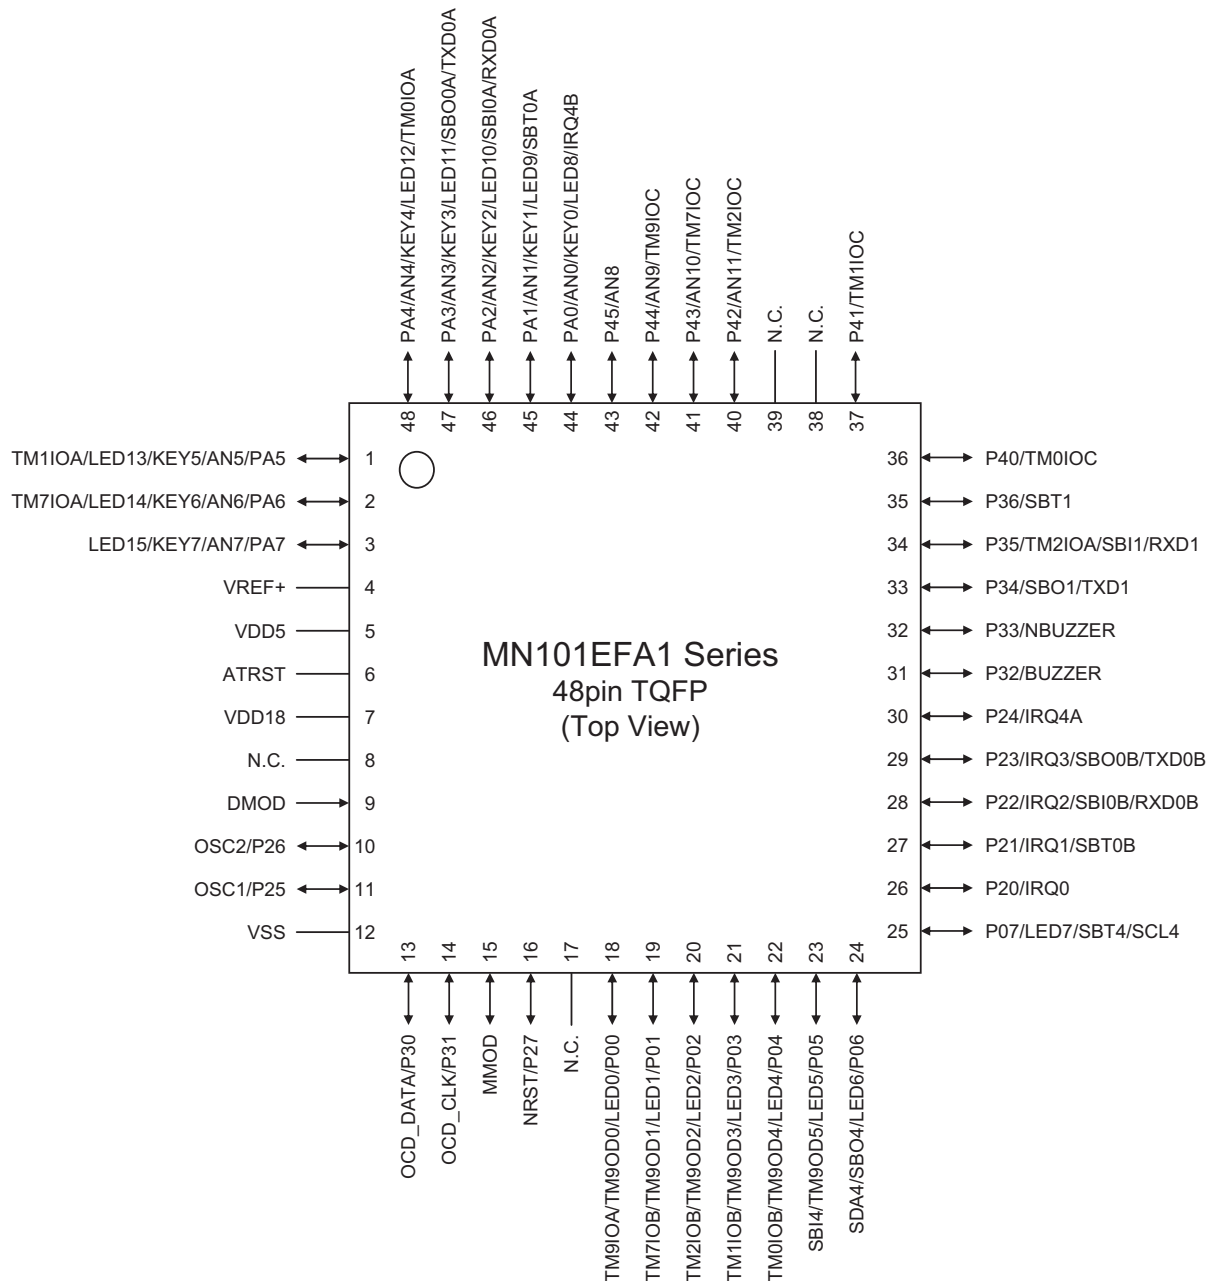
PA4/AN4/KEY4/LED12/TM0IOA
PA3/AN3/KEY3/LED11/SBO0A/TXD0A
PA2/AN2/KEY2/LED10/SBI0A/RXD0A
PA1/AN1/KEY1/LED9/SBT0A
PA0/AN0/KEY0/LED8/IRQ4B
P45/AN8
P44/AN9/TM9IOC
P43/AN10/TM7IOC
P42/AN11/TM2IOC
N.C.
N.C.
P41/TM1IOC

48 47 46 45 44 43 42 41 40 39 38 37

TM1IOA/LED13/KEY5/AN5/PA5 1
TM7IOA/LED14/KEY6/AN6/PA6 2
LED15/KEY7/AN7/PA7 3
VREF+ 4
VDD5 5
ATRST 6
VDD18 7
N.C. 8
DMOD 9
OSC2/P26 10
OSC1/P25 11
VSS 12

MN101EFA1 Series
48pin TQFP
(Top View)

36 P40/TM0IOC
35 P36/SBT1
34 P35/TM2IOA/SBI1/RXD1
33 P34/SBO1/TXD1
32 P33/NBUZZER
31 P32/BUZZER
30 P24/IRQ4A
29 P23/IRQ3/SBO0B/TXD0B
28 P22/IRQ2/SBI0B/RXD0B
27 P21/IRQ1/SBT0B
26 P20/IRQ0
25 P07/LED7/SBT4/SCL4

13 14 15 16 17 18 19 20 21 22 23 24

OCD_DATA/P30
OCD_CLK/P31
MMOD
NRST/P27
N.C.
TM9IOA/TM9OD0/LED0/P00
TM7IOB/TM9OD1/LED1/P01
TM2IOB/TM9OD2/LED2/P02
TM1IOB/TM9OD3/LED3/P03
TM0IOB/TM9OD4/LED4/P04
SBI4/TM9OD5/LED5/P05
SDA4/SBO4/LED6/P06